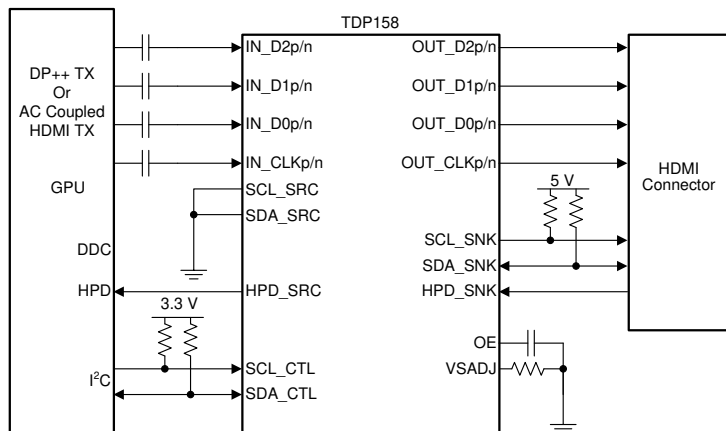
TDP158

DP++ TX
Or
AC Coupled
HDMI TX

GPU

DDC

HPD

$I^2C$

3.3 V

IN_D2p/n

IN_D1p/n

IN_D0p/n

IN_CLKp/n

SCL_SRC

SDA_SRC

HPD_SRC

SCL_CTL

SDA_CTL

OUT_D2p/n

OUT_D1p/n

OUT_D0p/n

OUT_CLKp/n

5 V

SCL_SNK

SDA_SNK

HPD_SNK

OE

VSADJ

HDMI
Connector